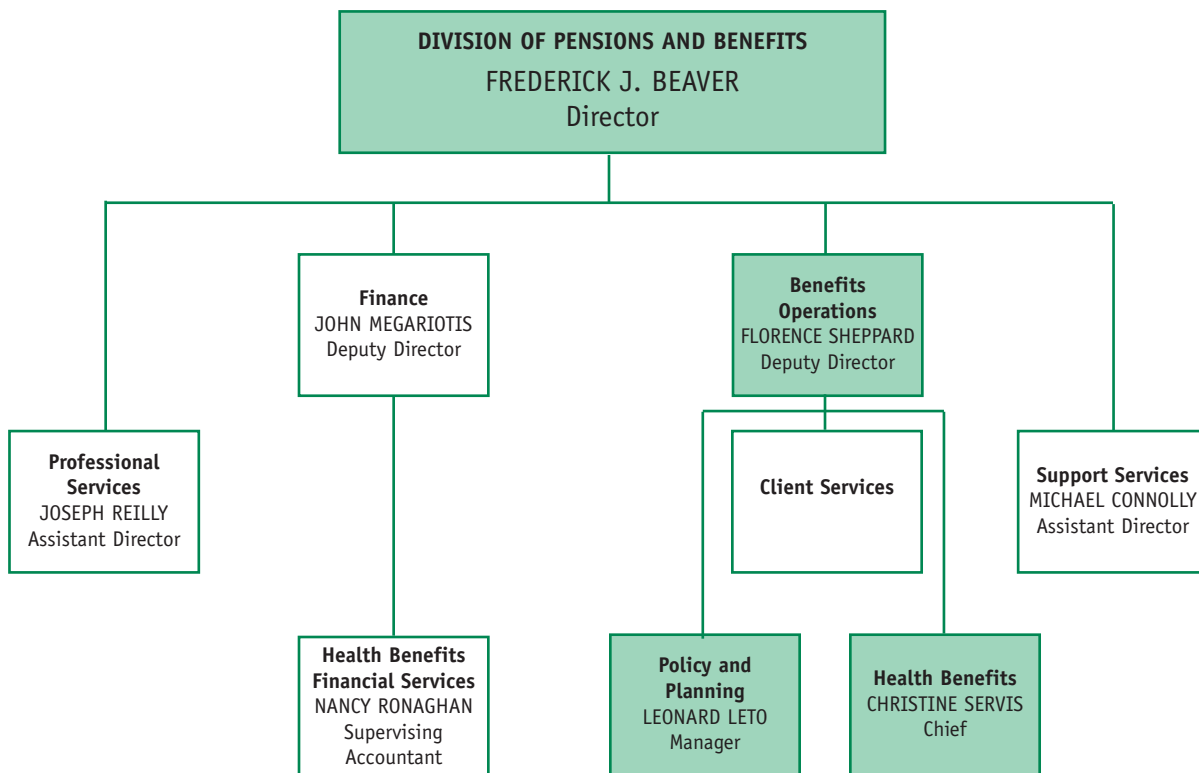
DIVISION OF PENSIONS AND BENEFITS
FREDERICK J. BEAVER
Director

Finance
JOHN MEGARIOTIS
Deputy Director

Benefits Operations
FLORENCE SHEPPARD
Deputy Director

Professional Services
JOSEPH REILLY
Assistant Director

Client Services

Support Services
MICHAEL CONNOLLY
Assistant Director

Health Benefits Financial Services
NANCY RONAGHAN
Supervising Accountant

Policy and Planning
LEONARD LETO
Manager

Health Benefits
CHRISTINE SERVIS
Chief